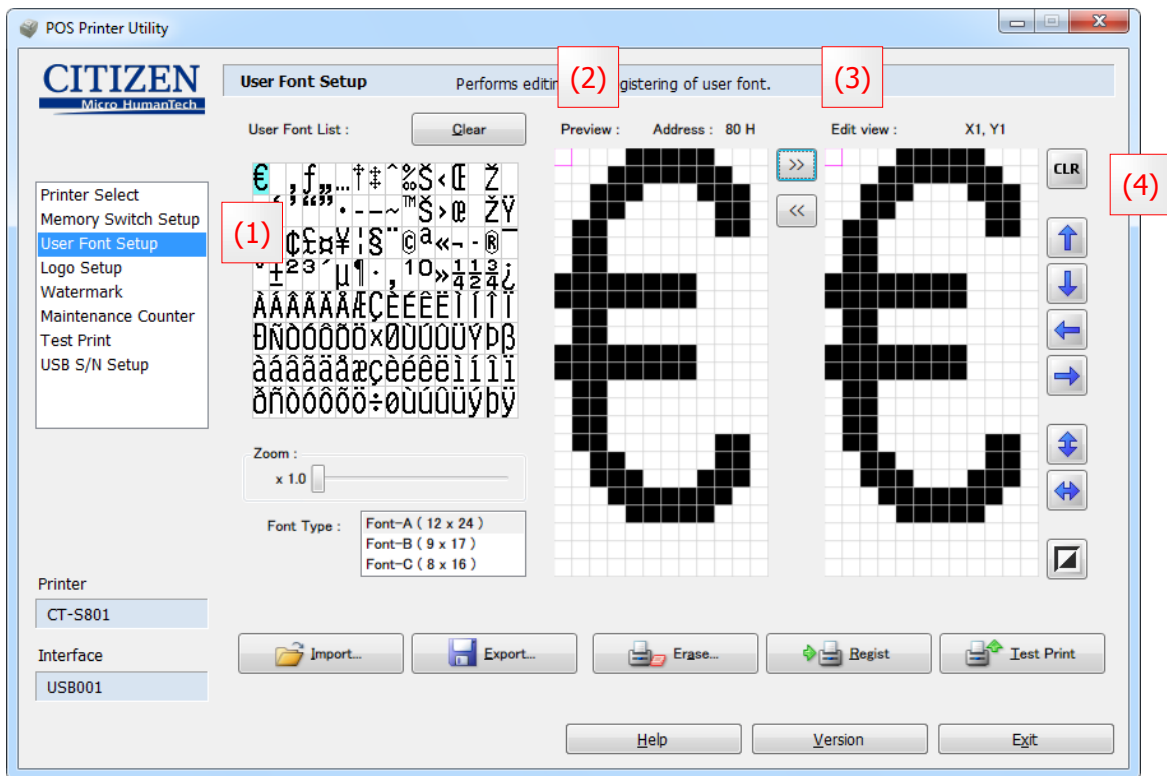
POS Printer Utility

CITIZEN
Micro HumanTech

User Font Setup
Performs editi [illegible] gistering of user font.
(2)
(3)

User Font List :
Clear
Preview :
Address : 80 H
Edit view :
X1, Y1

€ ‚ƒ„…†‡ˆ‰Š‹Œ Ž
‘’“”•–—˜™š›œ žŸ
¡¢£¤¥¦§¨©ª«¬-®¯
°±²³´µ¶·¸¹º»¼½¾¿
ÀÁÂÃÄÅÆÇÈÉÊËÌÍÎÏ
ÐÑÒÓÔÕÖ×ØÙÚÛÜÝÞß
àáâãäåæçèéêëìíîï
ðñòóôõö÷øùúûüýþÿ

>>
<<
CLR
(4)

Printer Select
Memory Switch Setup
User Font Setup
Logo Setup
Watermark
Maintenance Counter
Test Print
USB S/N Setup
(1)

Zoom :
x 1.0

Font Type :
Font-A ( 12 x 24 )
Font-B ( 9 x 17 )
Font-C ( 8 x 16 )

Printer
CT-S801
Interface
USB001

Import...
Export...
Erase...
Regist
Test Print

Help
Version
Exit